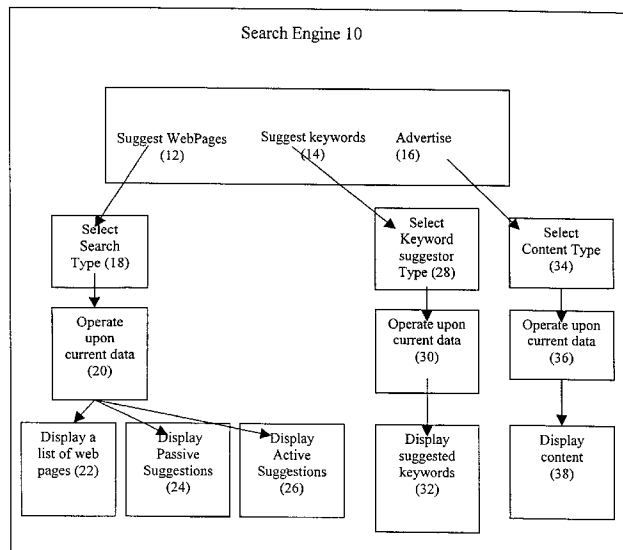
Search Engine 10

Suggest WebPages (12)

Suggest keywords (14)

Advertise (16)

Select Search Type (18)

Operate upon current data (20)

Display a list of web pages (22)

Display Passive Suggestions (24)

Display Active Suggestions (26)

Select Keyword suggestor Type (28)

Operate upon current data (30)

Display suggested keywords (32)

Select Content Type (34)

Operate upon current data (36)

Display content (38)